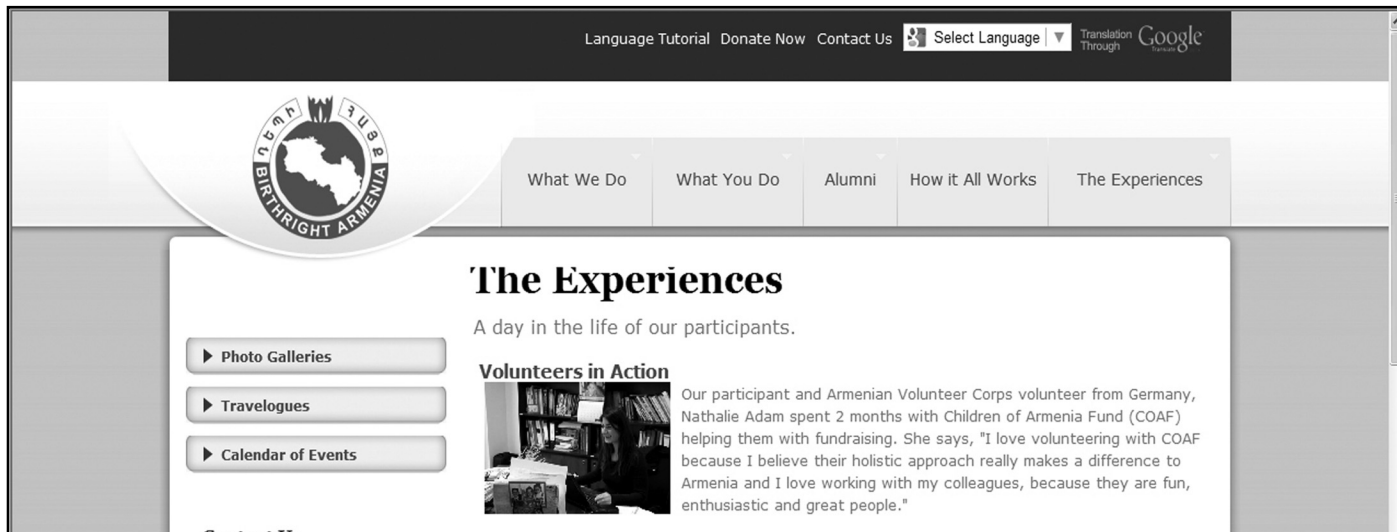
Language Tutorial Donate Now Contact Us Select Language ▼ Translation Through Google

ՀԵՏԻ ՅԱՅՑ BIRTHRIGHT ARMENIA

What We Do What You Do Alumni How it All Works The Experiences

The Experiences

A day in the life of our participants.

▶ Photo Galleries

▶ Travelogues

▶ Calendar of Events

Volunteers in Action

Our participant and Armenian Volunteer Corps volunteer from Germany, Nathalie Adam spent 2 months with Children of Armenia Fund (COAF) helping them with fundraising. She says, "I love volunteering with COAF because I believe their holistic approach really makes a difference to Armenia and I love working with my colleagues, because they are fun, enthusiastic and great people."

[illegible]